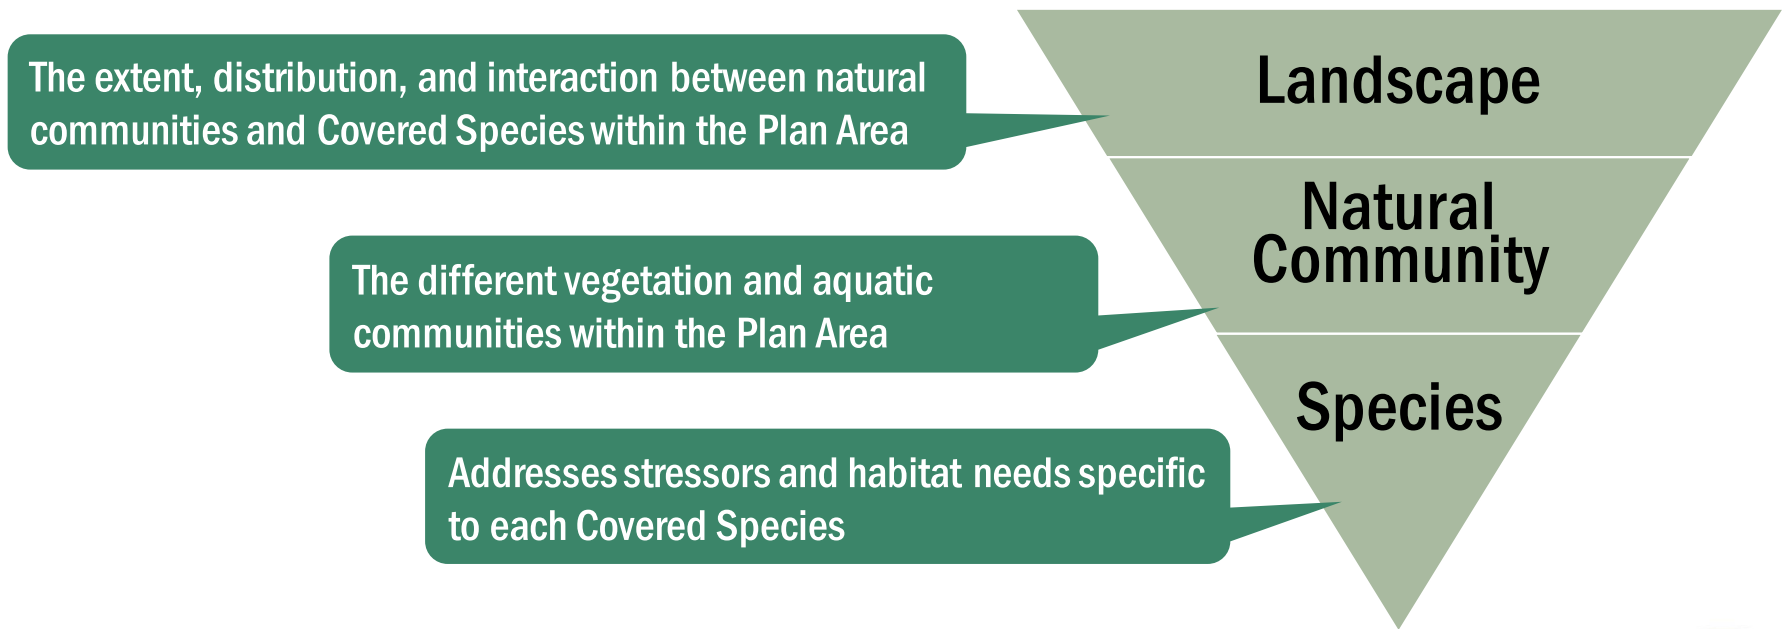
Landscape

The extent, distribution, and interaction between natural communities and Covered Species within the Plan Area

Natural Community

The different vegetation and aquatic communities within the Plan Area

Species

Addresses stressors and habitat needs specific to each Covered Species